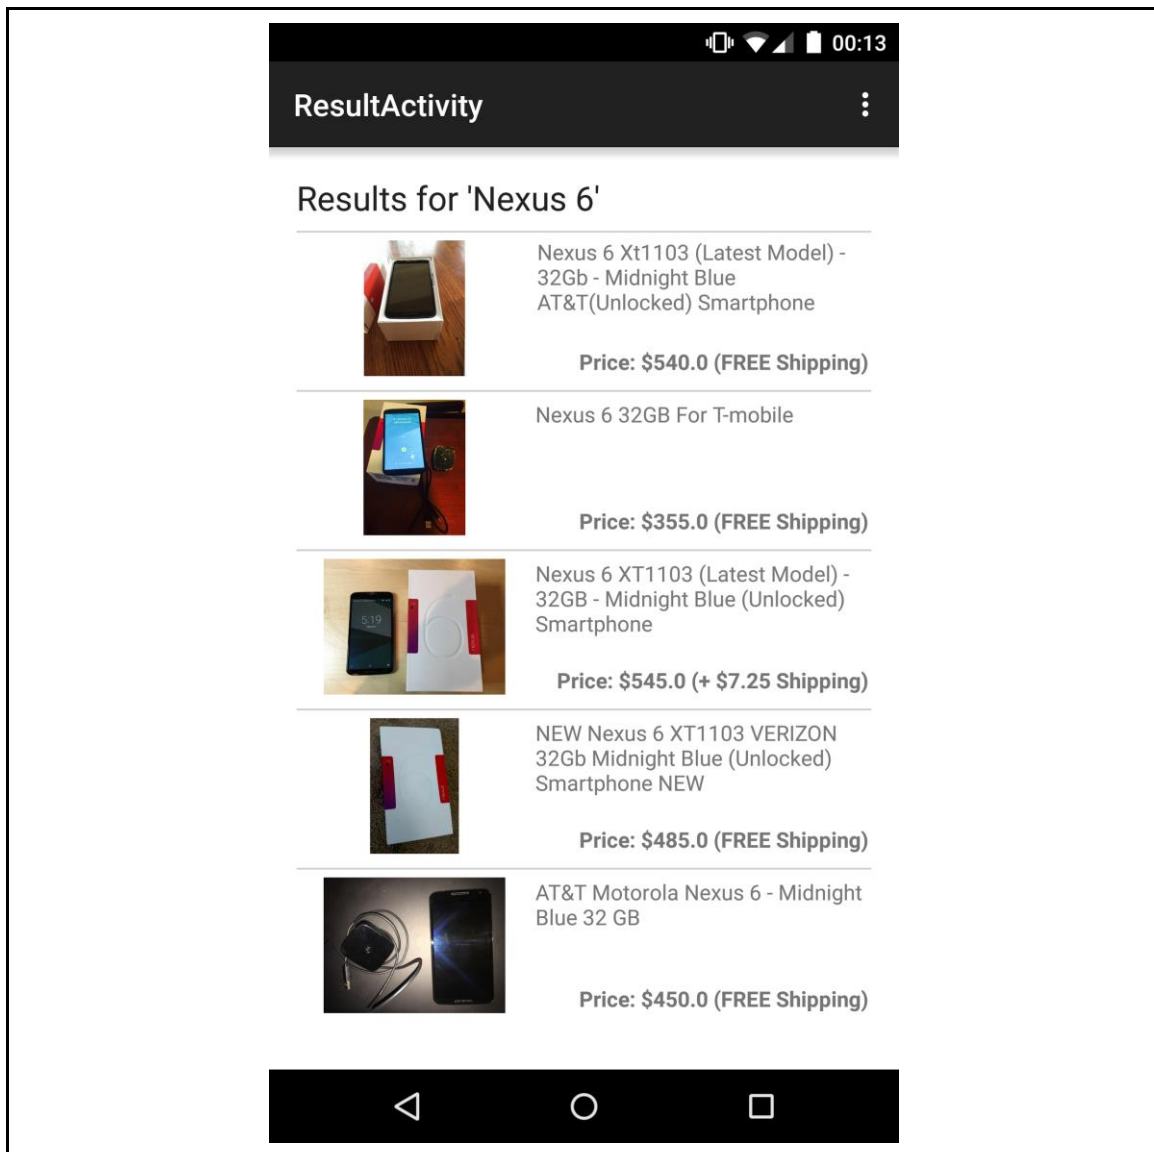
00:13

ResultActivity

Results for 'Nexus 6'

Nexus 6 Xt1103 (Latest Model) - 32Gb - Midnight Blue AT&T(Unlocked) Smartphone

Price: $540.0 (FREE Shipping)

Nexus 6 32GB For T-mobile

Price: $355.0 (FREE Shipping)

5:19

Nexus 6 XT1103 (Latest Model) - 32GB - Midnight Blue (Unlocked) Smartphone

Price: $545.0 (+ $7.25 Shipping)

NEW Nexus 6 XT1103 VERIZON 32Gb Midnight Blue (Unlocked) Smartphone NEW

Price: $485.0 (FREE Shipping)

AT&T Motorola Nexus 6 - Midnight Blue 32 GB

Price: $450.0 (FREE Shipping)